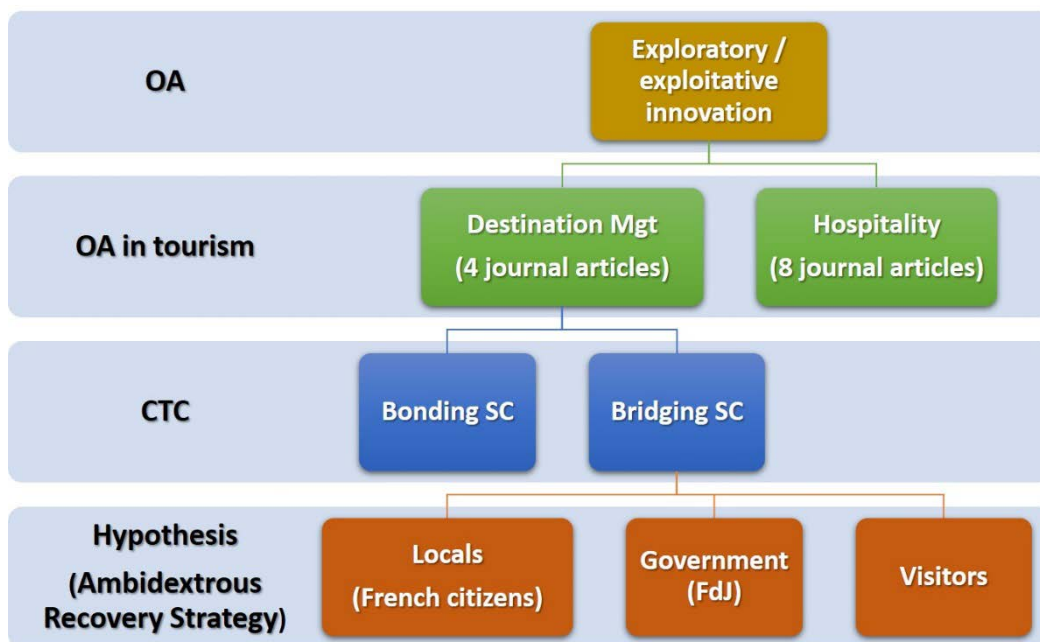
OA

Exploratory / exploitative innovation

OA in tourism

Destination Mgt (4 journal articles)

Hospitality (8 journal articles)

CTC

Bonding SC

Bridging SC

Hypothesis (Ambidextrous Recovery Strategy)

Locals (French citizens)

Government (FdJ)

Visitors